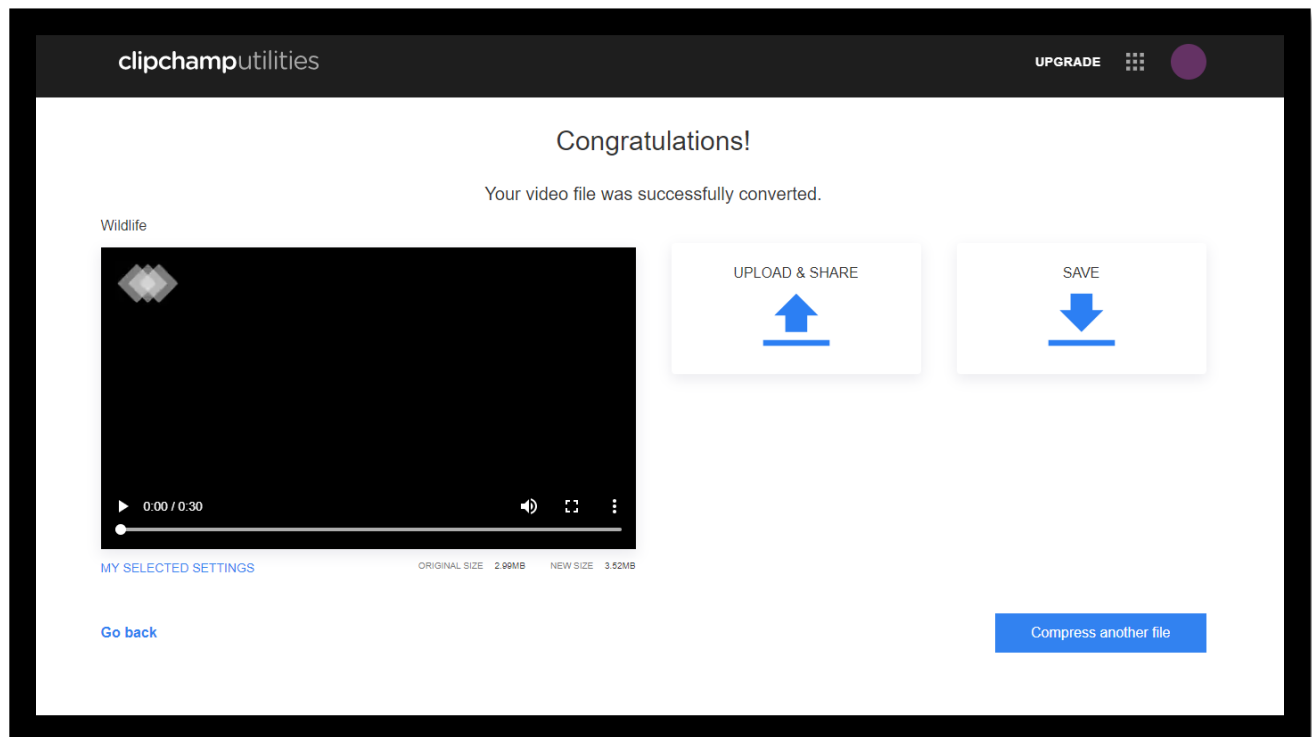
clipchamputilities

UPGRADE

Congratulations!

Your video file was successfully converted.

Wildlife

0:00 / 0:30

UPLOAD & SHARE

SAVE

MY SELECTED SETTINGS

ORIGINAL SIZE 2.99MB NEW SIZE 3.52MB

Go back

Compress another file